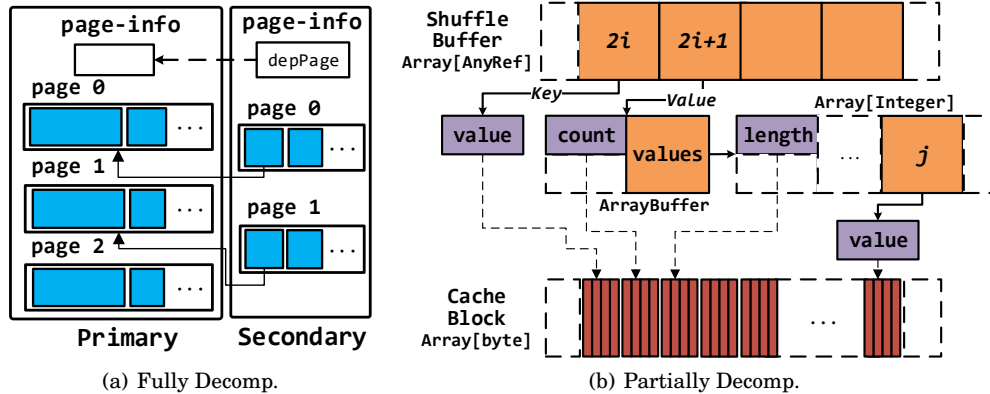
page-info

page 0

...

page 1

...

page 2

...

Primary

page-info

depPage

page 0

...

page 1

...

Secondary

(a) Fully Decomp.

Shuffle Buffer
Array[AnyRef]

2i

2i+1

Key

Value

Array[Integer]

value

count

values

length

...

j

ArrayBuffer

value

Cache Block
Array[byte]

...

(b) Partially Decomp.